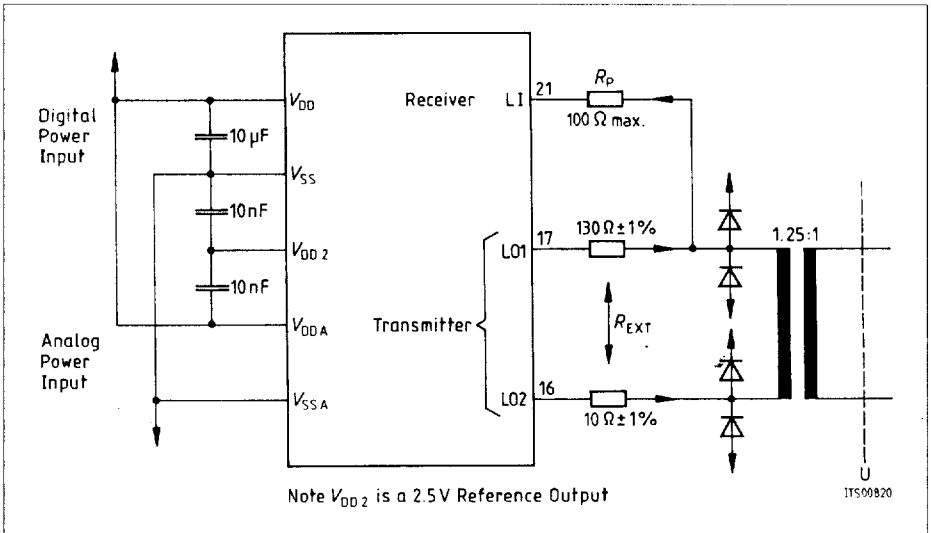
Digital Power Input

Analog Power Input

10 µF

10nF

10nF

$V_{DD}$

$V_{SS}$

$V_{DD\,2}$

$V_{DD\,A}$

$V_{SS\,A}$

Receiver

LI

21

$R_P$

100 Ω max.

Transmitter

LO1

17

130 Ω ± 1%

$R_{EXT}$

LO2

16

10 Ω ± 1%

1.25 : 1

U

ITS00820

Note $V_{DD\,2}$ is a 2.5V Reference Output